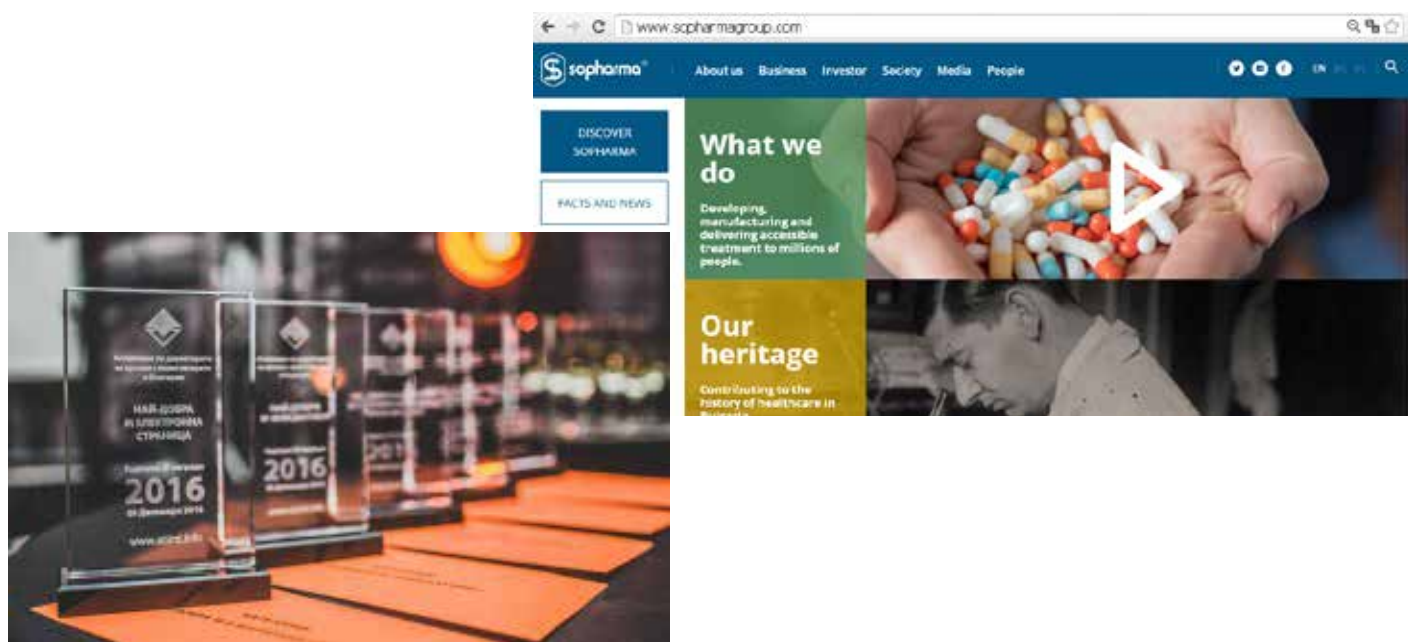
www.sopharmagroup.com

sopharma

About us Business Investor Society Media People

EN

DISCOVER SOPHARMA

FACTS AND NEWS

What we do

Developing, manufacturing and delivering accessible treatment to millions of people.

Our heritage

Contributing to the history of healthcare in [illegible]

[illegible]

НАЙ-ДОБРА Е-ЕЛЕКТРОННА СТРАНИЦА

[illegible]

2016

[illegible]

www.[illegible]

2016

2016